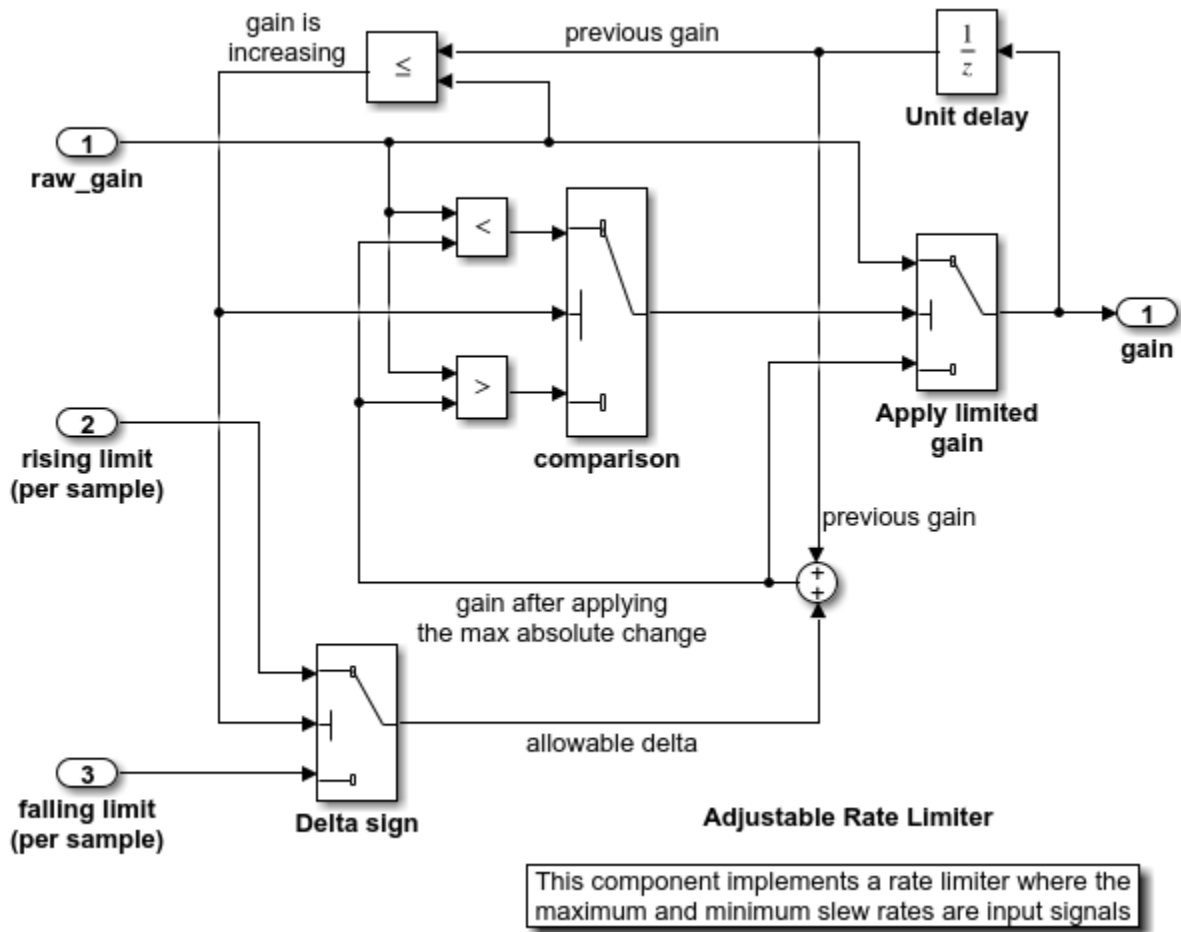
gain is increasing

$\leq$

previous gain

$\frac{1}{z}$

Unit delay

1

raw_gain

<

>

comparison

Apply limited gain

1

gain

2

rising limit (per sample)

previous gain

+
+

gain after applying the max absolute change

Delta sign

allowable delta

3

falling limit (per sample)

Adjustable Rate Limiter

This component implements a rate limiter where the maximum and minimum slew rates are input signals